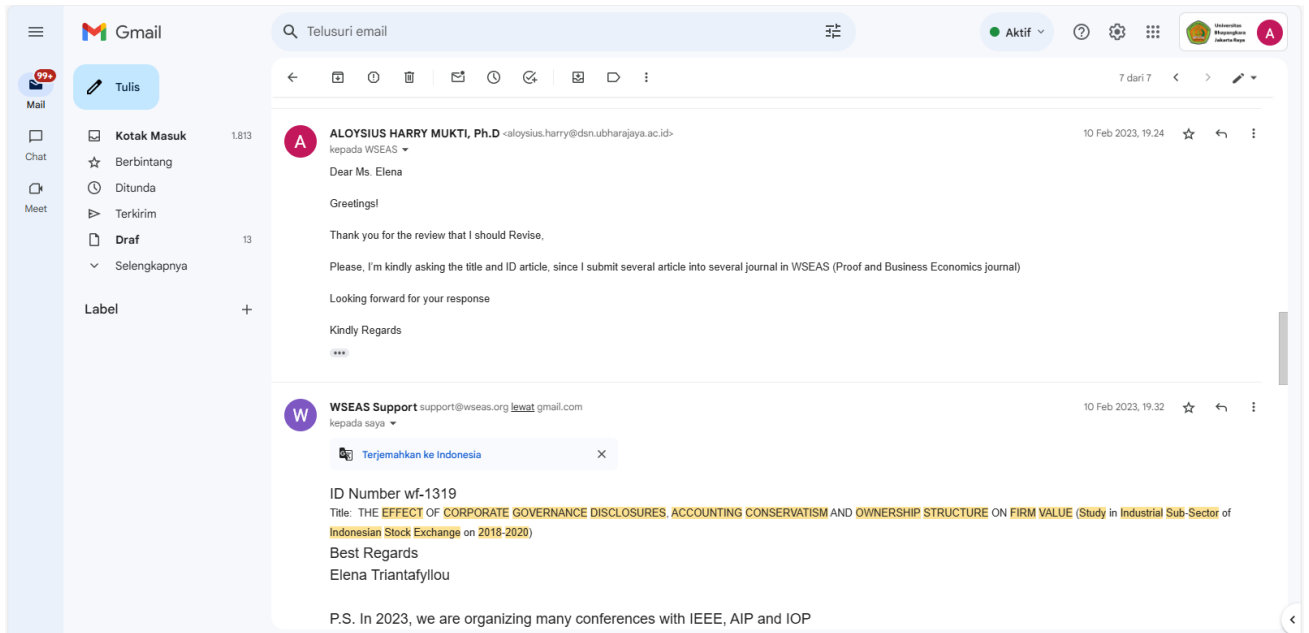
Gmail

Telusuri email

Aktif

Universitas Bhayangkara Jakarta Raya

A

99+
Mail

Chat

Meet

Tulis

Kotak Masuk 1.813
Berbintang
Ditunda
Terkirim
Draf 13
Selengkapnya

Label +

7 dari 7

ALOYSIUS HARRY MUKTI, Ph.D <aloysius.harry@dsn.ubharajaya.ac.id>
kepada WSEAS
10 Feb 2023, 19.24

Dear Ms. Elena

Greetings!

Thank you for the review that I should Revise,

Please, I'm kindly asking the title and ID article, since I submit several article into several journal in WSEAS (Proof and Business Economics journal)

Looking forward for your response

Kindly Regards

W
WSEAS Support support@wseas.org lewat gmail.com
kepada saya
10 Feb 2023, 19.32

Terjemahkan ke Indonesia

ID Number wf-1319
Title: THE EFFECT OF CORPORATE GOVERNANCE DISCLOSURES, ACCOUNTING CONSERVATISM AND OWNERSHIP STRUCTURE ON FIRM VALUE (Study in Industrial Sub-Sector of Indonesian Stock Exchange on 2018-2020)
Best Regards
Elena Triantafyllou

P.S. In 2023, we are organizing many conferences with IEEE, AIP and IOP